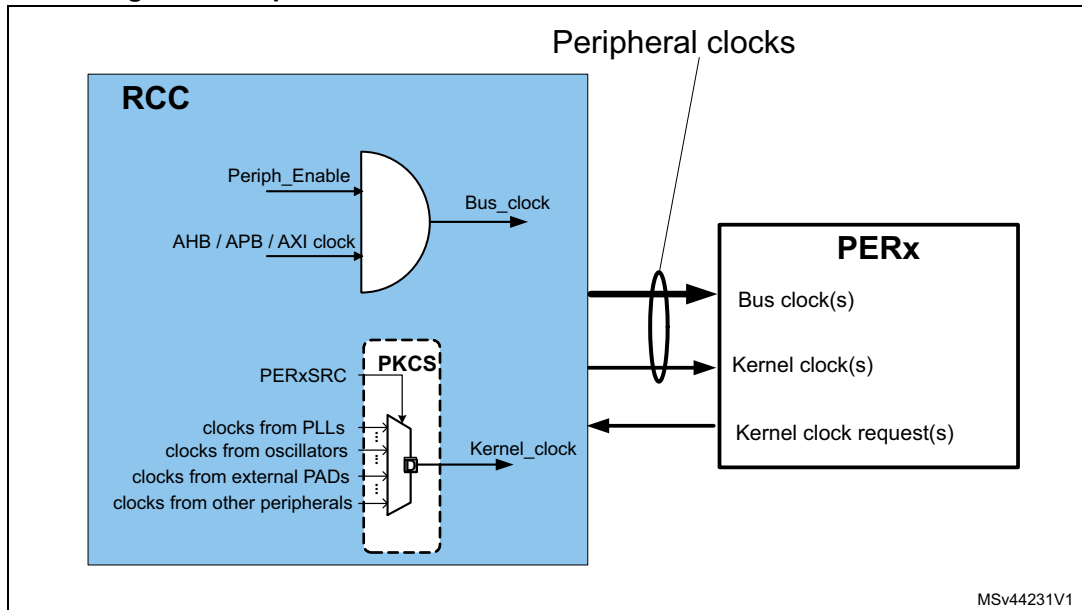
Peripheral clocks

RCC

Periph_Enable

Bus_clock

AHB / APB / AXI clock

PERx

Bus clock(s)

PKCS

PERxSRC

Kernel clock(s)

clocks from PLLs

clocks from oscillators

Kernel clock request(s)

Kernel_clock

clocks from external PADs

clocks from other peripherals

MSv44231V1